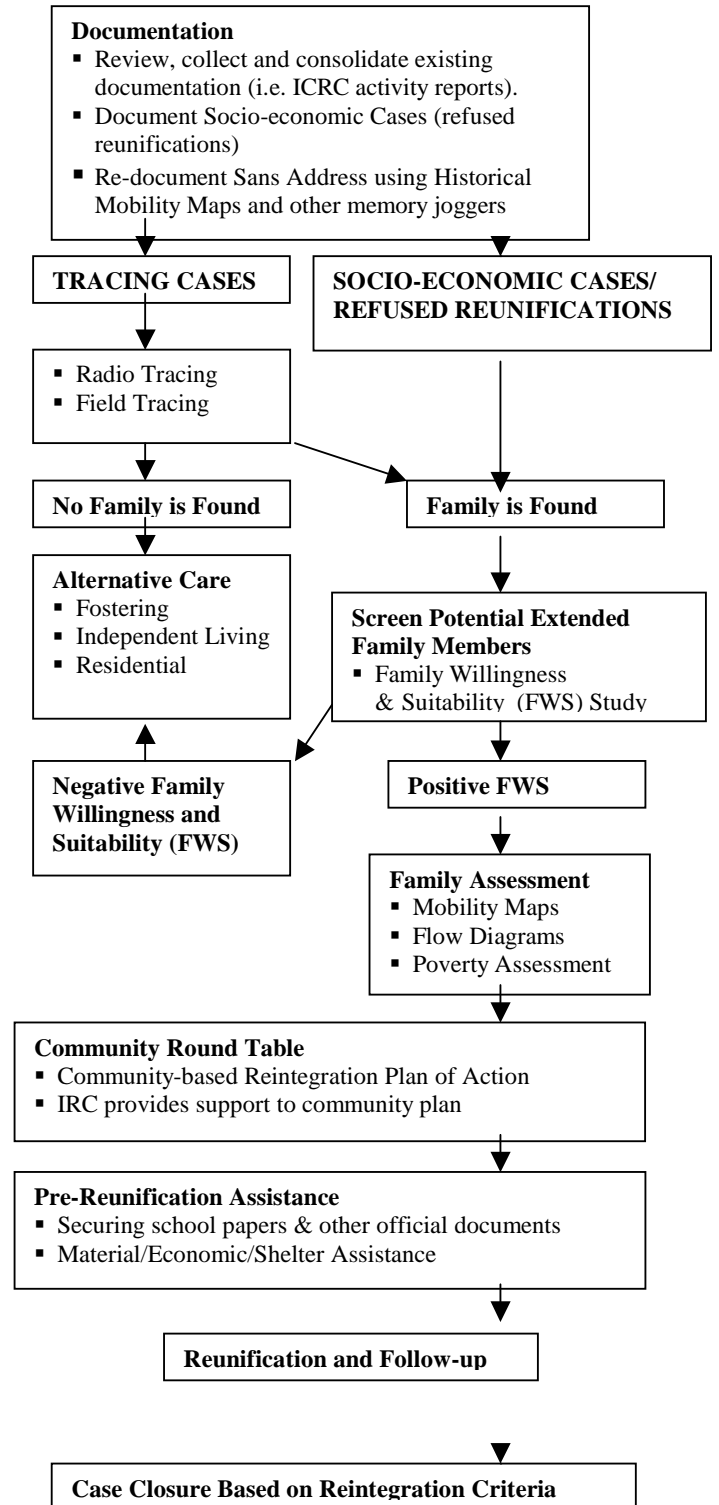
**Documentation**
- Review, collect and consolidate existing documentation (i.e. ICRC activity reports).
- Document Socio-economic Cases (refused reunifications)
- Re-document Sans Address using Historical Mobility Maps and other memory joggers

**TRACING CASES**

**SOCIO-ECONOMIC CASES/ REFUSED REUNIFICATIONS**

- Radio Tracing
- Field Tracing

**No Family is Found**

**Family is Found**

**Alternative Care**
- Fostering
- Independent Living
- Residential

**Screen Potential Extended Family Members**
- Family Willingness & Suitability (FWS) Study

**Negative Family Willingness and Suitability (FWS)**

**Positive FWS**

**Family Assessment**
- Mobility Maps
- Flow Diagrams
- Poverty Assessment

**Community Round Table**
- Community-based Reintegration Plan of Action
- IRC provides support to community plan

**Pre-Reunification Assistance**
- Securing school papers & other official documents
- Material/Economic/Shelter Assistance

**Reunification and Follow-up**

**Case Closure Based on Reintegration Criteria**